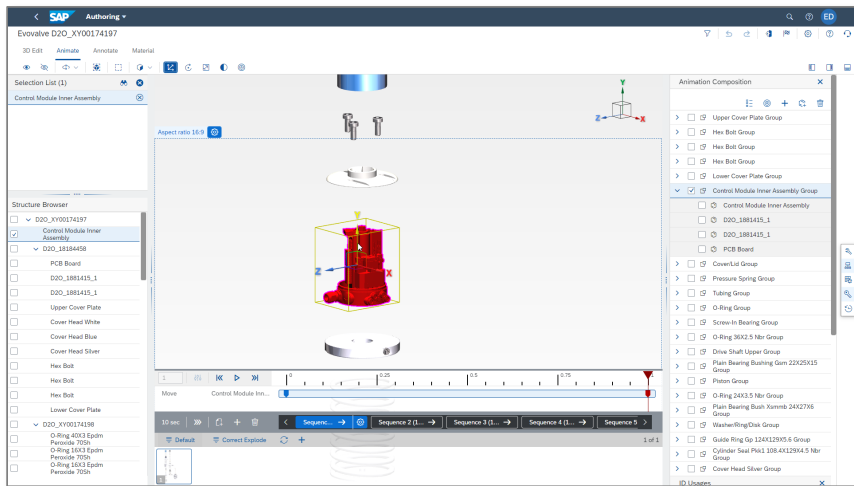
SAP Authoring ▾

ED

Evovalve D2O_XY00174197

3D Edit Animate Annotate Material

Selection List (1)

Control Module Inner Assembly

Aspect ratio 16:9

Y

Z

X

Structure Browser

D2O_XY00174197

Control Module Inner Assembly

D2O_18184458

PCB Board

D2O_1881415_1

D2O_1881415_1

Upper Cover Plate

Cover Head White

Cover Head Blue

Cover Head Silver

Hex Bolt

Hex Bolt

Hex Bolt

Lower Cover Plate

D2O_XY00174198

O-Ring 40X3 Epdm Peroxide 70Sh

O-Ring 16X3 Epdm Peroxide 70Sh

O-Ring 16X3 Epdm Peroxide 70Sh

0 | 0.25 | 0.5 | 0.75

Move Control Module Inn...

10 sec

Sequenc... | Sequence 2 (1... | Sequence 3 (1... | Sequence 4 (1... | Sequence 5

Default Correct Explode

1 of 1

Animation Composition

Upper Cover Plate Group

Hex Bolt Group

Hex Bolt Group

Hex Bolt Group

Lower Cover Plate Group

Control Module Inner Assembly Group

Control Module Inner Assembly

D2O_1881415_1

D2O_1881415_1

PCB Board

Cover/Lid Group

Pressure Spring Group

Tubing Group

O-Ring Group

Screw-In Bearing Group

O-Ring 36X2.5 Nbr Group

Drive Shaft Upper Group

Plain Bearing Bushing Gsm 22X25X15 Group

Piston Group

O-Ring 24X3.5 Nbr Group

Plain Bearing Bush Xsmmb 24X27X6 Group

Washer/Ring/Disk Group

Guide Ring Gp 124X129X5.6 Group

Cylinder Seal Pkk1 108.4X129X4.5 Nbr Group

Cover Head Silver Group

Usages